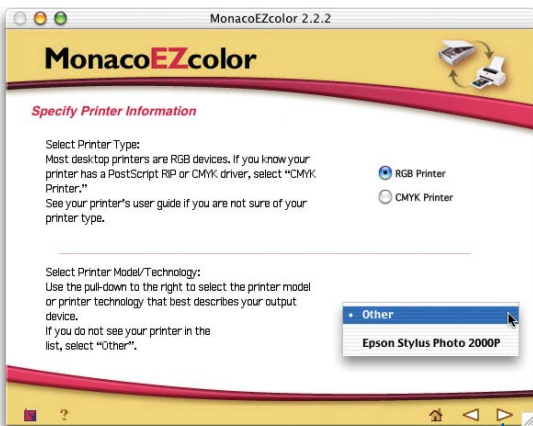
MonacoEZcolor 2.2.2

MonacoEZcolor

Specify Printer Information

Select Printer Type:
Most desktop printers are RGB devices. If you know your printer has a PostScript RIP or CMYK driver, select "CMYK Printer."
See your printer's user guide if you are not sure of your printer type.

RGB Printer

CMYK Printer

Select Printer Model/Technology:
Use the pull-down to the right to select the printer model or printer technology that best describes your output device.
If you do not see your printer in the list, select "Other".

• Other

Epson Stylus Photo 2000P

?